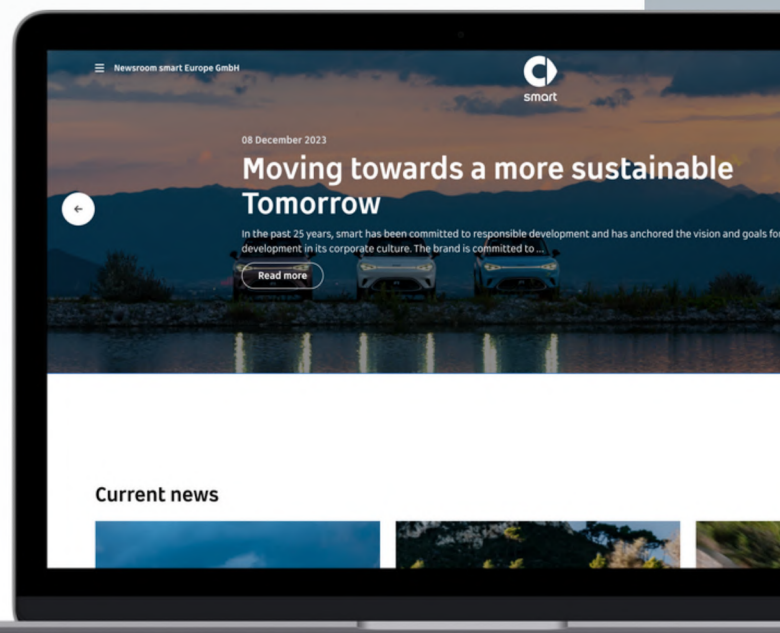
Newsroom smart Europe GmbH

smart

08 December 2023

Moving towards a more sustainable Tomorrow

In the past 25 years, smart has been committed to responsible development and has anchored the vision and goals for development in its corporate culture. The brand is committed to ...

Read more

Current news